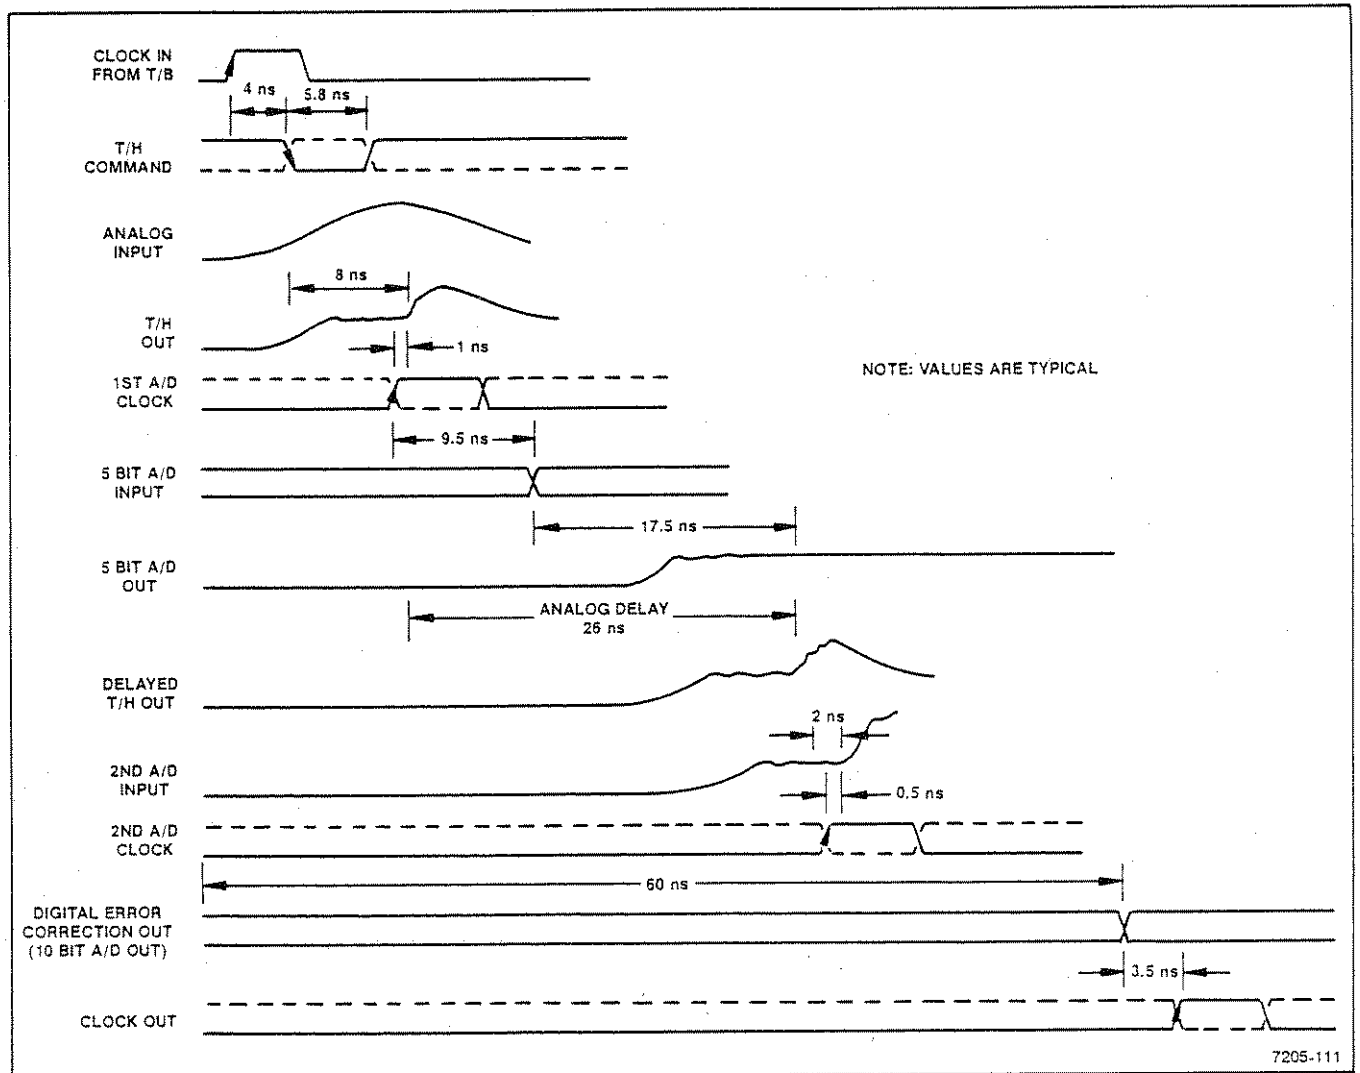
CLOCK IN FROM T/B

4 ns

5.8 ns

T/H COMMAND

ANALOG INPUT

8 ns

T/H OUT

1 ns

NOTE: VALUES ARE TYPICAL

1ST A/D CLOCK

9.5 ns

5 BIT A/D INPUT

17.5 ns

5 BIT A/D OUT

ANALOG DELAY 26 ns

DELAYED T/H OUT

2 ns

2ND A/D INPUT

0.5 ns

2ND A/D CLOCK

60 ns

DIGITAL ERROR CORRECTION OUT (10 BIT A/D OUT)

3.5 ns

CLOCK OUT

7205-111